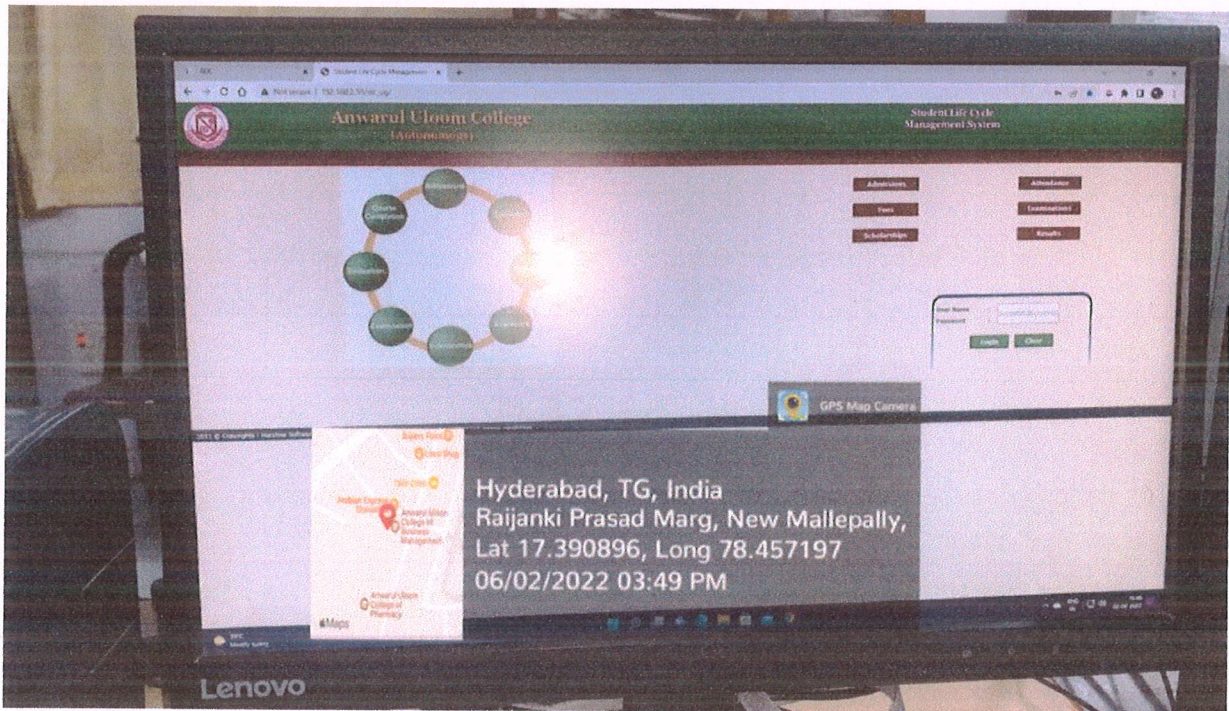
Student Life Cycle Managem...

Not secure | 192.168.2.35/slc_ug/

Anwarul Uloom College
(Autonomous)

Student Life Cycle Management System

Admissions
Attendance
Fees
Examinations
Scholarships
Results

Course Completion

User Name
Password
Login
Clear

2021 © Copyrights | Harshini Software

GPS Map Camera

Hyderabad, TG, India
Raijanki Prasad Marg, New Mallepally,
Lat 17.390896, Long 78.457197
06/02/2022 03:49 PM

Anwarul Uloom College of Business Management

Anwarul Uloom College of Pharmacy

Maps

Lenovo